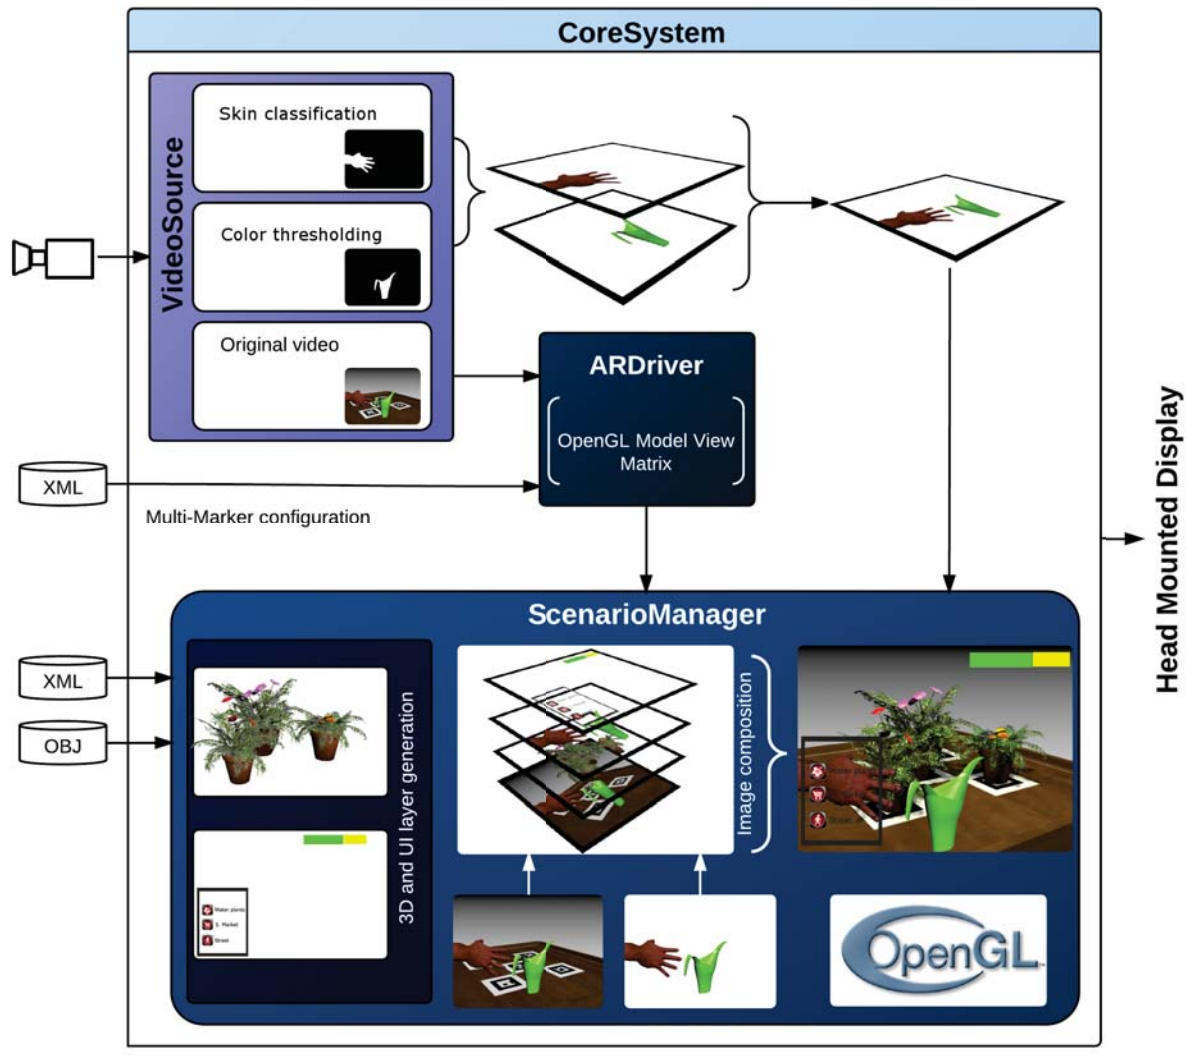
CoreSystem

VideoSource

Skin classification

Color thresholding

Original video

ARDriver

OpenGL Model View Matrix

XML

Multi-Marker configuration

Head Mounted Display

ScenarioManager

XML

OBJ

3D and UI layer generation

Water plants

S. Market

Street

Image composition

OpenGL